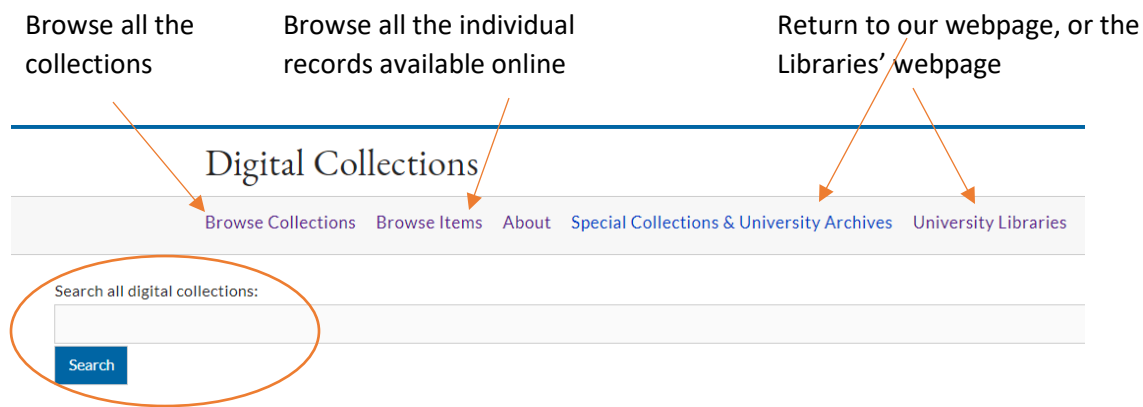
Browse all the collections

Browse all the individual records available online

Return to our webpage, or the Libraries' webpage

Digital Collections

Browse Collections Browse Items About Special Collections & University Archives University Libraries

Search all digital collections:

Search